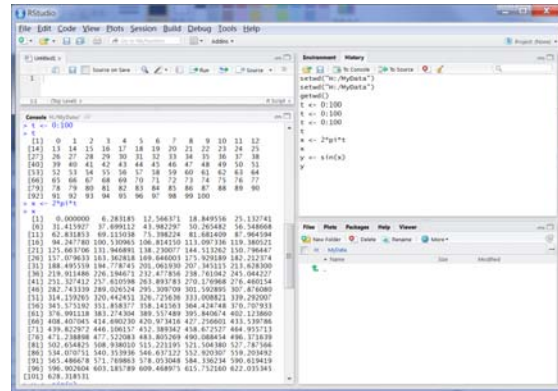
RStudio

File Edit Code View Plots Session Build Debug Tools Help

Addins

Project: (None)

Untitled1

Source on Save

Run

Source

1

(Top Level)

R Script

Console H:/MyData/

> t <- 0:100
> t
[1] 0 1 2 3 4 5 6 7 8 9 10 11 12
[14] 13 14 15 16 17 18 19 20 21 22 23 24 25
[27] 26 27 28 29 30 31 32 33 34 35 36 37 38
[40] 39 40 41 42 43 44 45 46 47 48 49 50 51
[53] 52 53 54 55 56 57 58 59 60 61 62 63 64
[66] 65 66 67 68 69 70 71 72 73 74 75 76 77
[79] 78 79 80 81 82 83 84 85 86 87 88 89 90
[92] 91 92 93 94 95 96 97 98 99 100
> x <- 2*pi*t
> x
[1] 0.000000 6.283185 12.566371 18.849556 25.132741
[6] 31.415927 37.699112 43.982297 50.265482 56.548668
[11] 62.831853 69.115038 75.398224 81.681409 87.964594
[16] 94.247780 100.530965 106.814150 113.097336 119.380521
[21] 125.663706 131.946891 138.230077 144.513262 150.796447
[26] 157.079633 163.362818 169.646003 175.929189 182.212374
[31] 188.495559 194.778745 201.061930 207.345115 213.628300
[36] 219.911486 226.194671 232.477856 238.761042 245.044227
[41] 251.327412 257.610598 263.893783 270.176968 276.460154
[46] 282.743339 289.026524 295.309709 301.592895 307.876080
[51] 314.159265 320.442451 326.725636 333.008821 339.292007
[56] 345.575192 351.858377 358.141563 364.424748 370.707933
[61] 376.991118 383.274304 389.557489 395.840674 402.123860
[66] 408.407045 414.690230 420.973416 427.256601 433.539786
[71] 439.822972 446.106157 452.389342 458.672527 464.955713
[76] 471.238898 477.522083 483.805269 490.088454 496.371639
[81] 502.654825 508.938010 515.221195 521.504380 527.787566
[86] 534.070751 540.353936 546.637122 552.920307 559.203492
[91] 565.486678 571.769863 578.053048 584.336234 590.619419
[96] 596.902604 603.185789 609.468975 615.752160 622.035345
[101] 628.318531
> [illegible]

Environment History

To Console To Source

setwd("H:/MyData")
setwd("H:/MyData")
getwd()
t <- 0:100
t <- 0:100
t <- 0:100
t
x <- 2*pi*t
x
y <- sin(x)
y

Files Plots Packages Help Viewer

New Folder Delete Rename More

H: > MyData

Name Size Modified

..